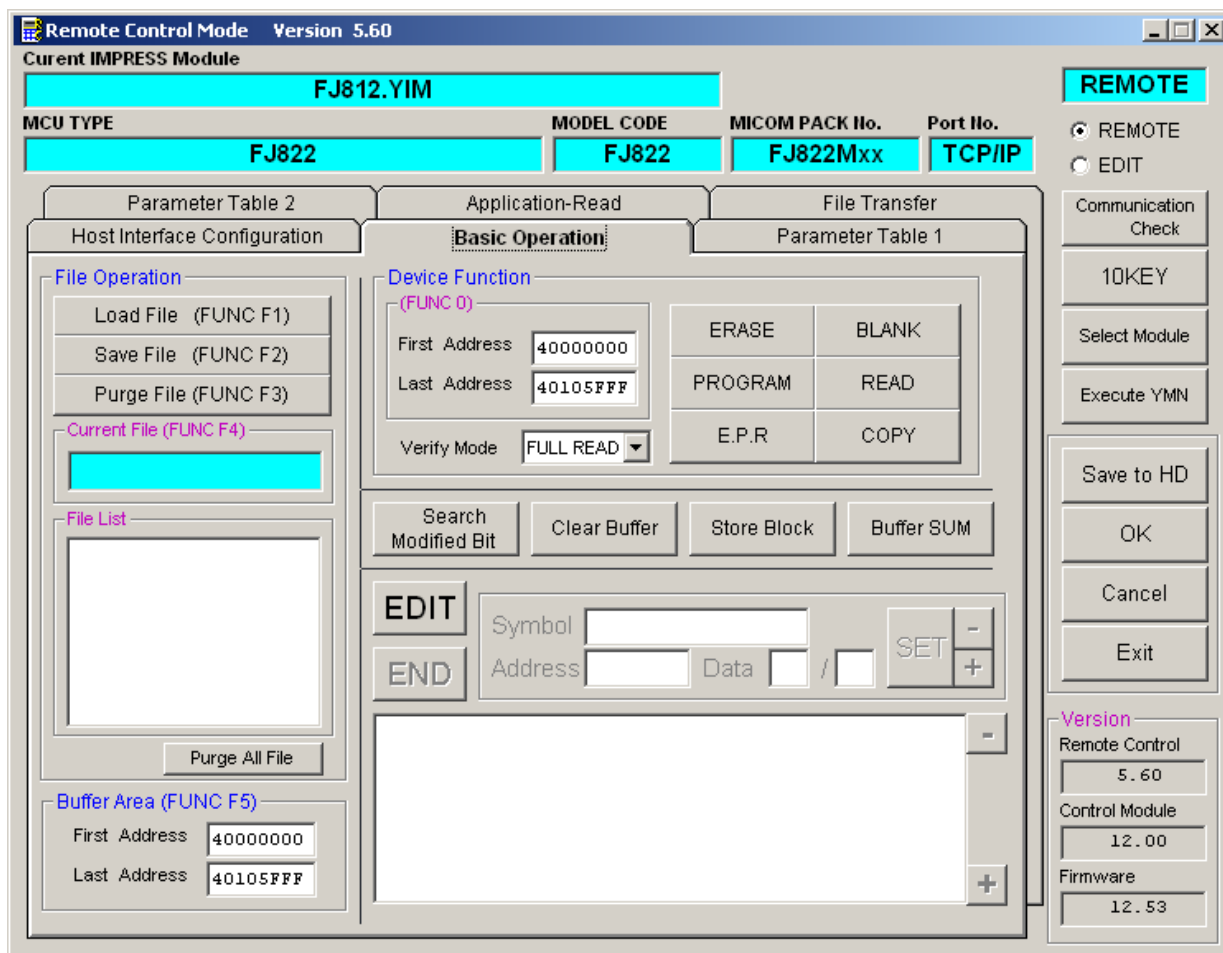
Remote Control Mode Version 5.60

Curent IMPRESS Module

FJ812.YIM

REMOTE

MCU TYPE

FJ822

MODEL CODE

FJ822

MICOM PACK No.

FJ822Mxx

Port No.

TCP/IP

REMOTE

EDIT

Parameter Table 2

Application-Read

File Transfer

Host Interface Configuration

Basic Operation

Parameter Table 1

Communication Check

10KEY

Select Module

Execute YMN

File Operation

Load File (FUNC F1)

Save File (FUNC F2)

Purge File (FUNC F3)

Current File (FUNC F4)

File List

Purge All File

Buffer Area (FUNC F5)

First Address 40000000

Last Address 40105FFF

Device Function

(FUNC 0)

First Address 40000000

Last Address 40105FFF

Verify Mode FULL READ

ERASE

BLANK

PROGRAM

READ

E.P.R

COPY

Search Modified Bit

Clear Buffer

Store Block

Buffer SUM

EDIT

END

Symbol

Address

Data

/

SET

-

+

-

+

Save to HD

OK

Cancel

Exit

Version

Remote Control

5.60

Control Module

12.00

Firmware

12.53